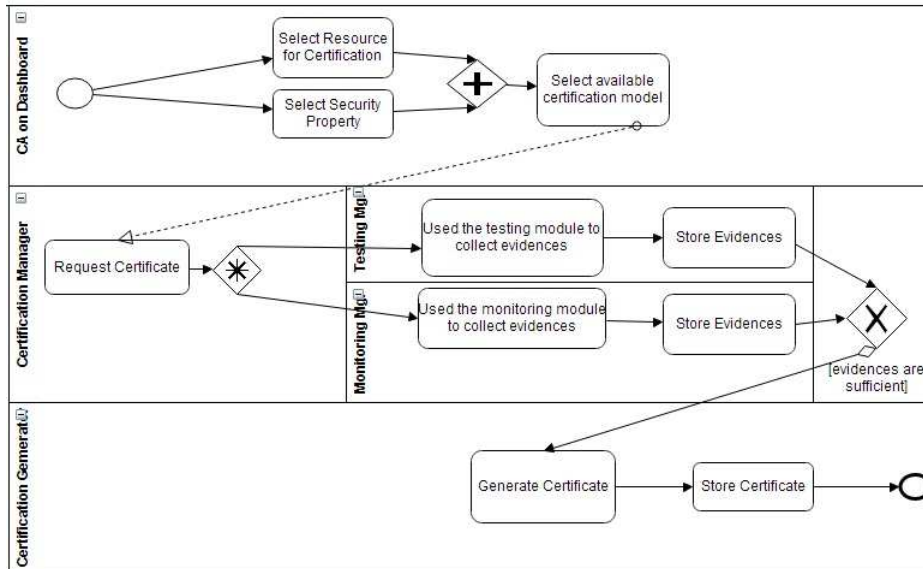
CA on Dashboard

Select Resource for Certification

Select Security Property

Select available certification model

Certification Manager

Request Certificate

Testing Mg

Used the testing module to collect evidences

Store Evidences

Monitoring Mg

Used the monitoring module to collect evidences

Store Evidences

[evidences are sufficient]

Certification Generat

Generate Certificate

Store Certificate